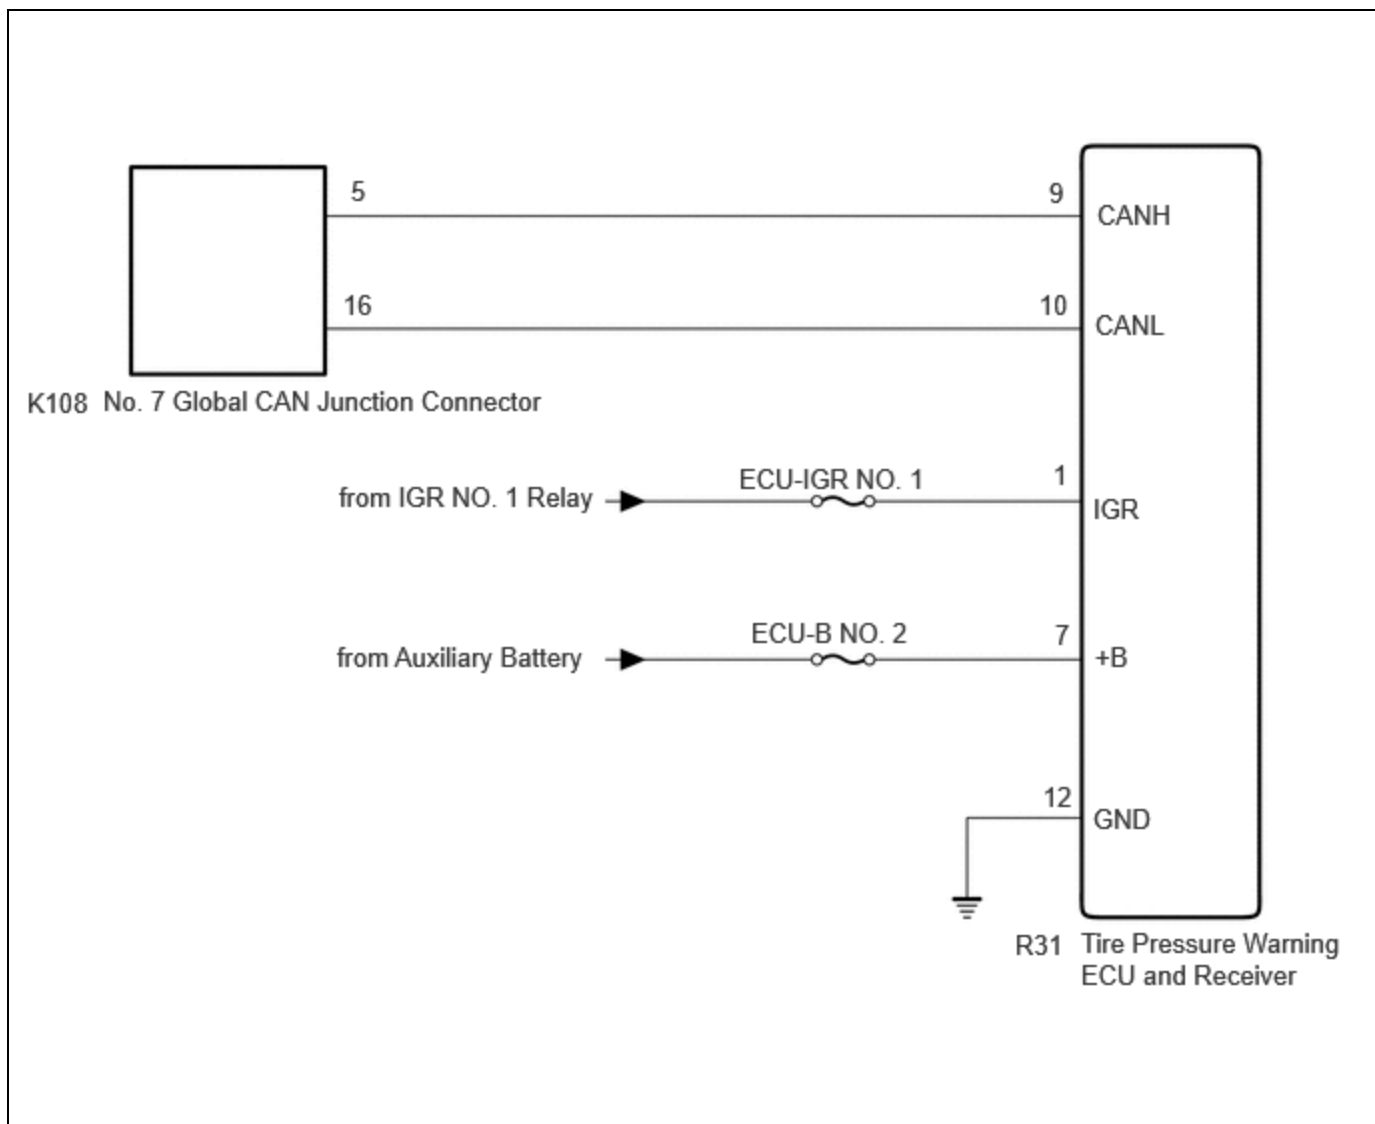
5

9

CANH

16

10

CANL

K108 No. 7 Global CAN Junction Connector

from IGR NO. 1 Relay

ECU-IGR NO. 1

1

IGR

from Auxiliary Battery

ECU-B NO. 2

7

+B

12

GND

R31 Tire Pressure Warning ECU and Receiver